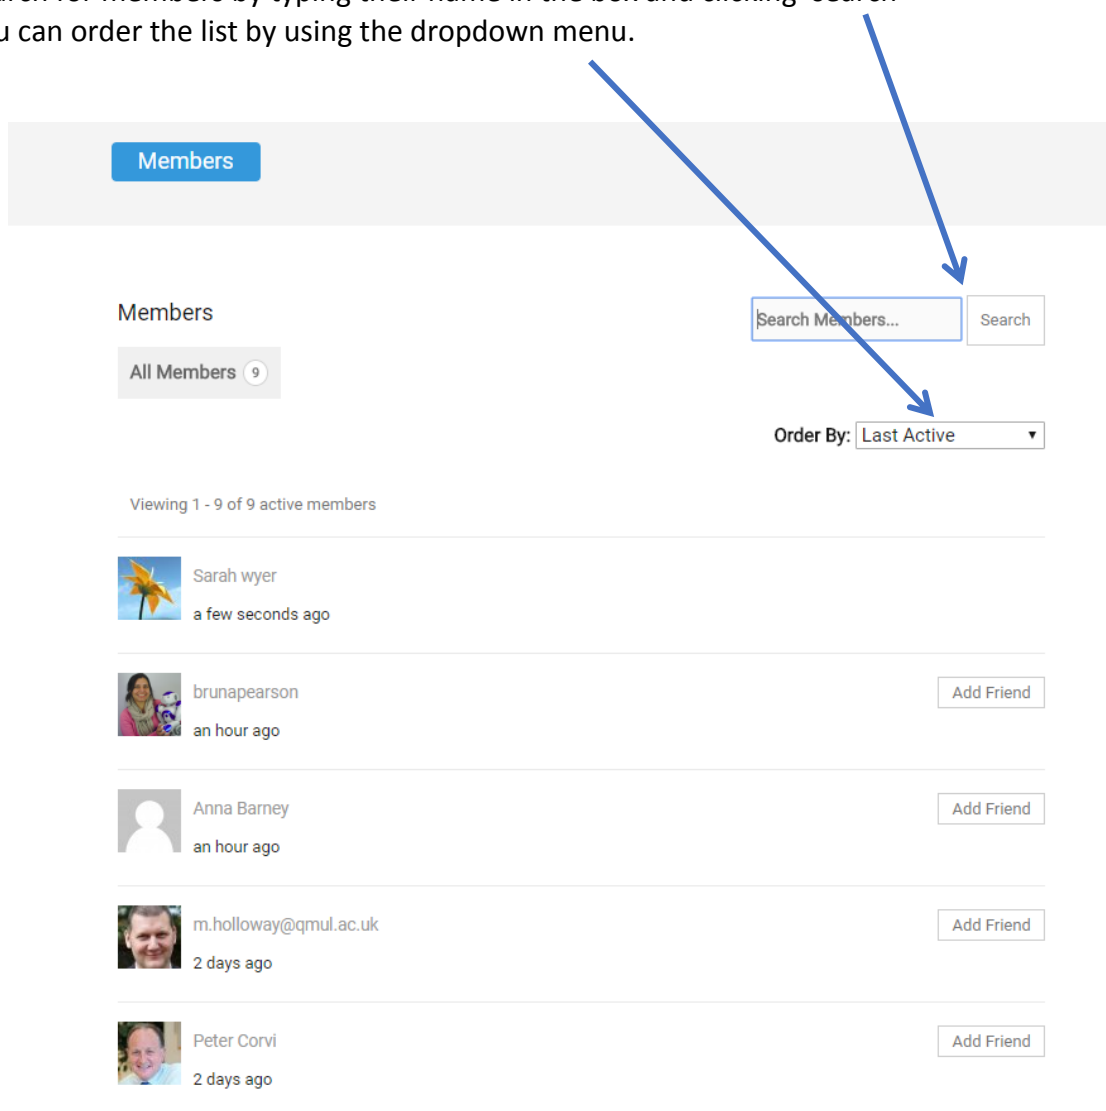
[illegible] for members by typing their name in the box and clicking 'Search' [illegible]u can order the list by using the dropdown menu.

Members

Members

Search Members...

Search

All Members 9

Order By: Last Active

Viewing 1 - 9 of 9 active members

Sarah wyer
a few seconds ago

brunapearson
an hour ago
Add Friend

Anna Barney
an hour ago
Add Friend

m.holloway@qmul.ac.uk
2 days ago
Add Friend

Peter Corvi
2 days ago
Add Friend